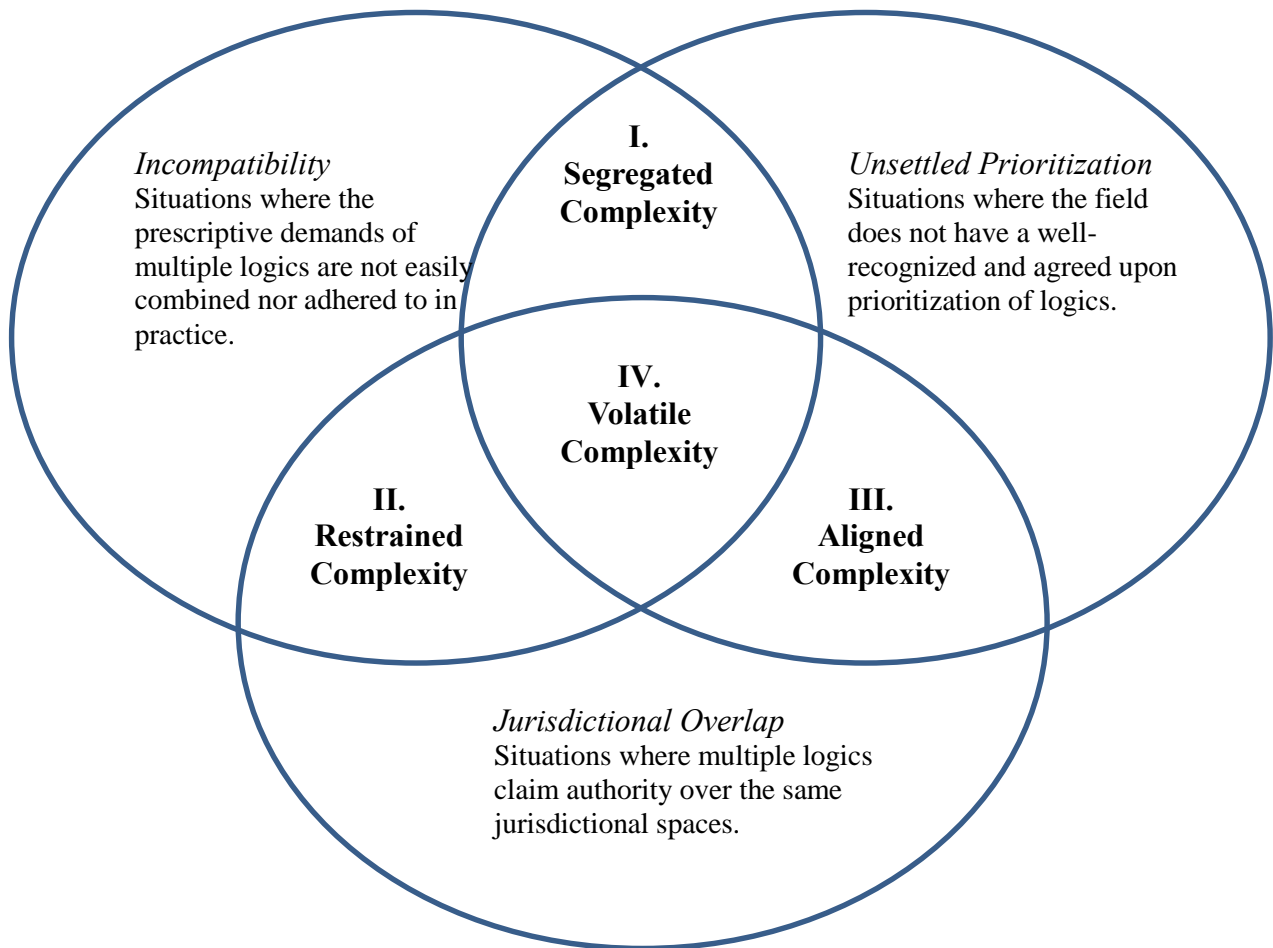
I.
Segregated Complexity

Incompatibility
Situations where the prescriptive demands of multiple logics are not easily combined nor adhered to in practice.

Unsettled Prioritization
Situations where the field does not have a well-recognized and agreed upon prioritization of logics.

IV.
Volatile Complexity

II.
Restrained Complexity

III.
Aligned Complexity

Jurisdictional Overlap
Situations where multiple logics claim authority over the same jurisdictional spaces.